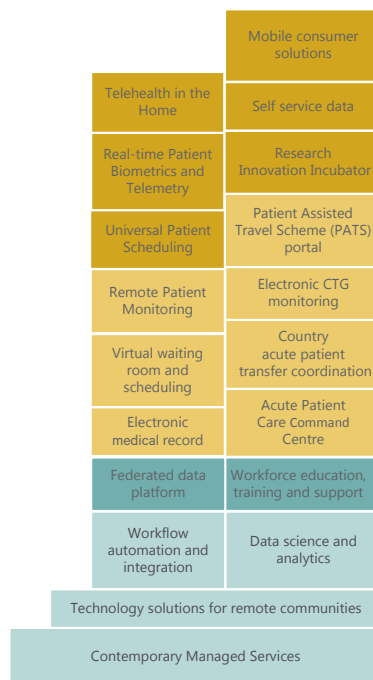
Mobile consumer solutions

Telehealth in the Home

Self service data

Real-time Patient Biometrics and Telemetry

Research Innovation Incubator

Universal Patient Scheduling

Patient Assisted Travel Scheme (PATS) portal

Remote Patient Monitoring

Electronic CTG monitoring

Virtual waiting room and scheduling

Country acute patient transfer coordination

Electronic medical record

Acute Patient Care Command Centre

Federated data platform

Workforce education, training and support

Workflow automation and integration

Data science and analytics

Technology solutions for remote communities

Contemporary Managed Services